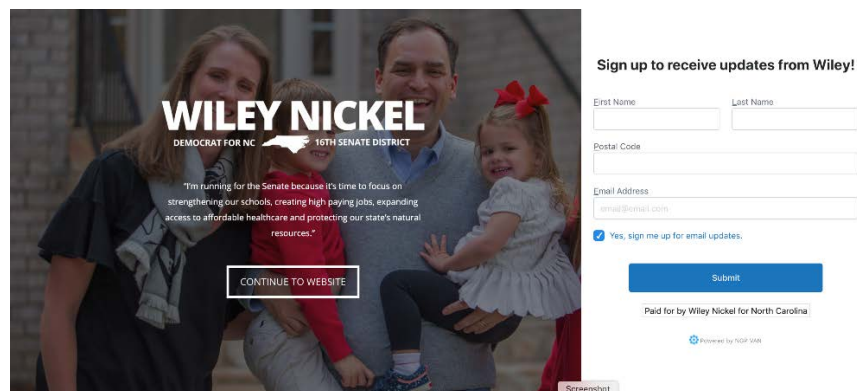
WILEY NICKEL

DEMOCRAT FOR NC 16TH SENATE DISTRICT

"I'm running for the Senate because it's time to focus on strengthening our schools, creating high paying jobs, expanding access to affordable healthcare and protecting our state's natural resources."

CONTINUE TO WEBSITE

Sign up to receive updates from Wiley!

First Name

Last Name

Postal Code

Email Address

email@email.com

Yes, sign me up for email updates.

Submit

Paid for by Wiley Nickel for North Carolina

Powered by NGP VAN

Screenshot